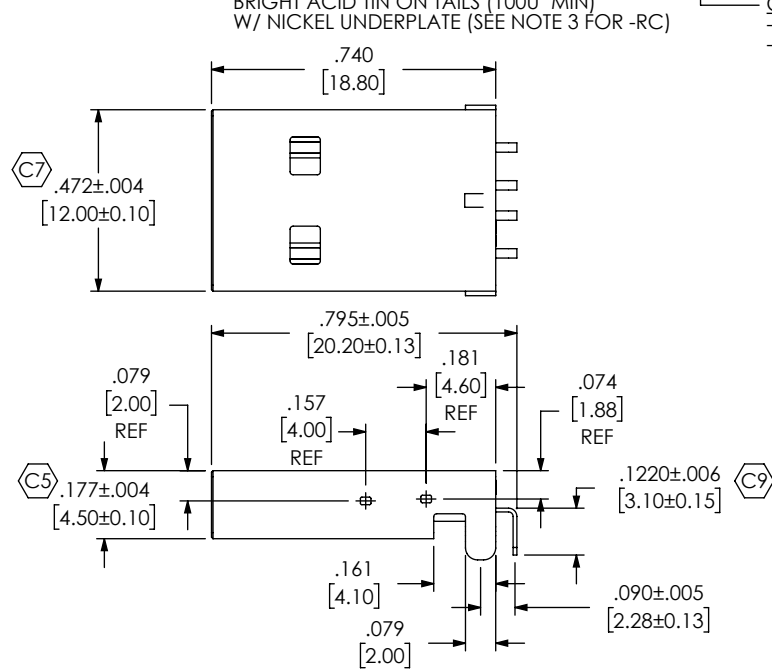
BRIGHT ACID TIN ON TAILS (1000" MIN)
W/ NICKEL UNDERPLATE (SEE NOTE 3 FOR -RC)

.740
[18.80]

C7
.472±.004
[12.00±0.10]

.795±.005
[20.20±0.13]

.181
[4.60]
REF

.079
[2.00]
REF

.157
[4.00]
REF

.074
[1.88]
REF

C5
.177±.004
[4.50±0.10]

.1220±.006
[3.10±0.15]
C9

.161
[4.10]

.090±.005
[2.28±0.13]

.079
[2.00]